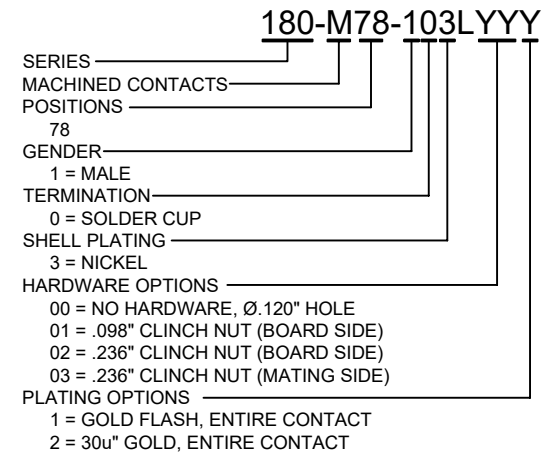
180-M78-103LYYY

SERIES
MACHINED CONTACTS
POSITIONS
78
GENDER
1 = MALE
TERMINATION
0 = SOLDER CUP
SHELL PLATING
3 = NICKEL
HARDWARE OPTIONS
00 = NO HARDWARE, Ø.120" HOLE
01 = .098" CLINCH NUT (BOARD SIDE)
02 = .236" CLINCH NUT (BOARD SIDE)
03 = .236" CLINCH NUT (MATING SIDE)
PLATING OPTIONS
1 = GOLD FLASH, ENTIRE CONTACT
2 = 30u" GOLD, ENTIRE CONTACT